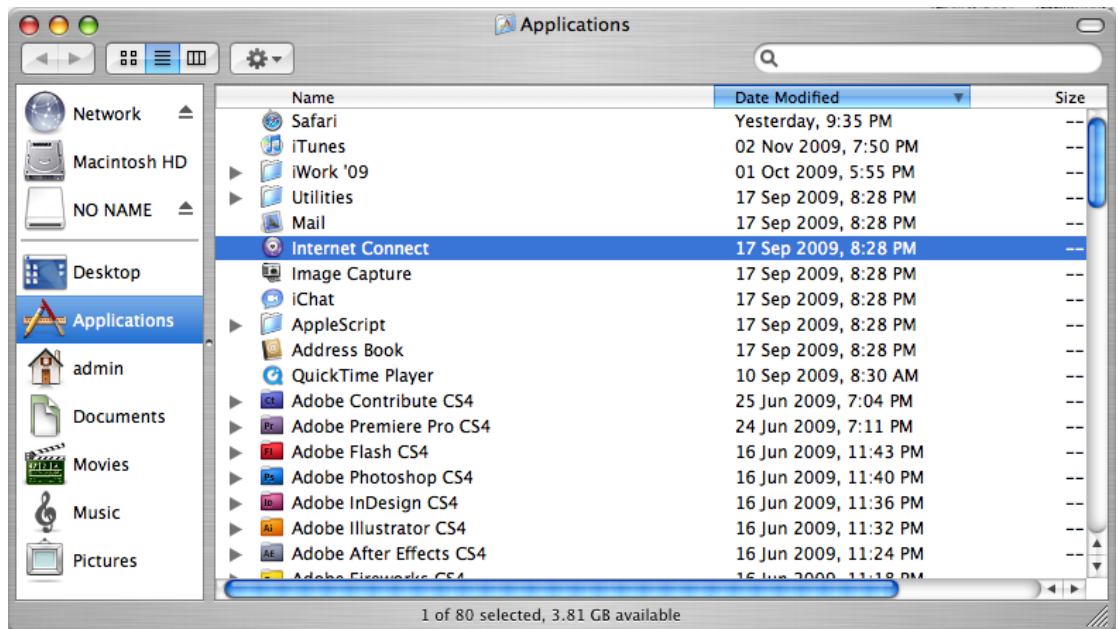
Applications

Network
Macintosh HD
NO NAME
Desktop
Applications
admin
Documents
Movies
Music
Pictures

| Name | Date Modified | Size |
|---|---|---|
| Safari | Yesterday, 9:35 PM | -- |
| iTunes | 02 Nov 2009, 7:50 PM | -- |
| iWork '09 | 01 Oct 2009, 5:55 PM | -- |
| Utilities | 17 Sep 2009, 8:28 PM | -- |
| Mail | 17 Sep 2009, 8:28 PM | -- |
| Internet Connect | 17 Sep 2009, 8:28 PM | -- |
| Image Capture | 17 Sep 2009, 8:28 PM | -- |
| iChat | 17 Sep 2009, 8:28 PM | -- |
| AppleScript | 17 Sep 2009, 8:28 PM | -- |
| Address Book | 17 Sep 2009, 8:28 PM | -- |
| QuickTime Player | 10 Sep 2009, 8:30 AM | -- |
| Adobe Contribute CS4 | 25 Jun 2009, 7:04 PM | -- |
| Adobe Premiere Pro CS4 | 24 Jun 2009, 7:11 PM | -- |
| Adobe Flash CS4 | 16 Jun 2009, 11:43 PM | -- |
| Adobe Photoshop CS4 | 16 Jun 2009, 11:40 PM | -- |
| Adobe InDesign CS4 | 16 Jun 2009, 11:36 PM | -- |
| Adobe Illustrator CS4 | 16 Jun 2009, 11:32 PM | -- |
| Adobe After Effects CS4 | 16 Jun 2009, 11:24 PM | -- |
| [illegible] | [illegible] | -- |

1 of 80 selected, 3.81 GB available